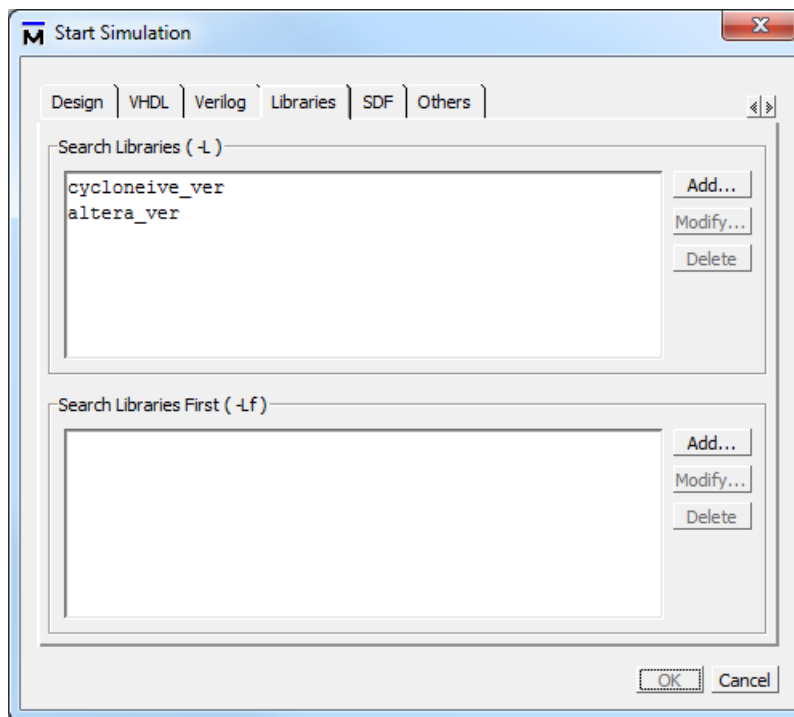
Start Simulation

Design | VHDL | Verilog | Libraries | SDF | Others

Search Libraries ( -L )

cycloneive_ver
altera_ver

Add...
Modify...
Delete

Search Libraries First ( -Lf )

Add...
Modify...
Delete

OK
Cancel